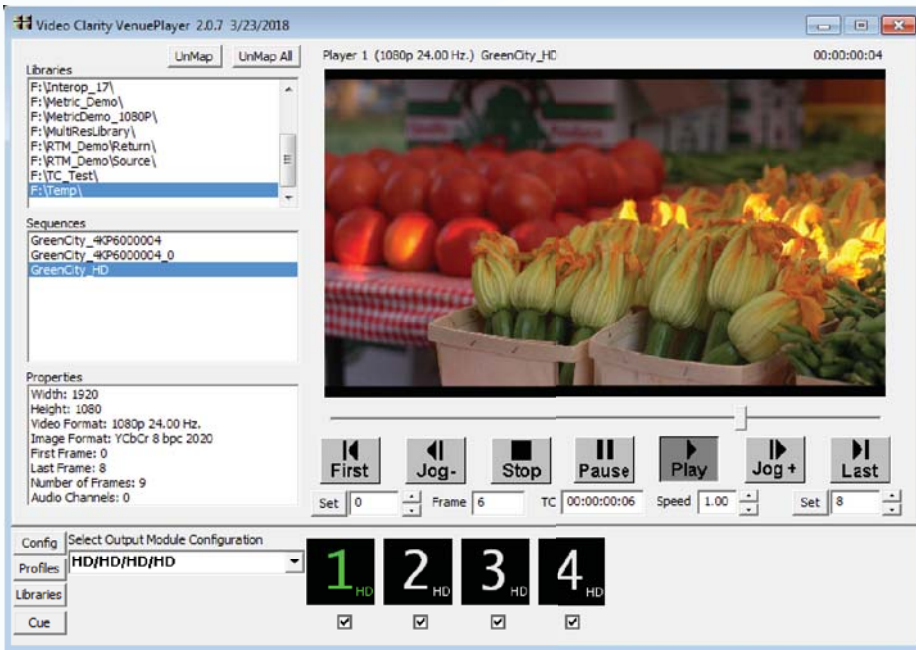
Video Clarity VenuePlayer 2.0.7 3/23/2018

UnMap UnMap All

Libraries
F:\Interop_17\
F:\Metric_Demo\
F:\MetricDemo_1080P\
F:\MultiResLibrary\
F:\RTM_Demo\Return\
F:\RTM_Demo\Source\
F:\TC_Test\
F:\Temp\

Sequences
GreenCity_4KP6000004
GreenCity_4KP6000004_0
GreenCity_HD

Properties
Width: 1920
Height: 1080
Video Format: 1080p 24.00 Hz.
Image Format: YCbCr 8 bpc 2020
First Frame: 0
Last Frame: 8
Number of Frames: 9
Audio Channels: 0

Player 1 (1080p 24.00 Hz.) GreenCity_HD

00:00:00:04

First Jog- Stop Pause Play Jog + Last

Set 0 Frame 6 TC 00:00:00:06 Speed 1.00 Set 8

Config
Profiles
Libraries
Cue

Select Output Module Configuration
HD/HD/HD/HD

1 HD 2 HD 3 HD 4 HD